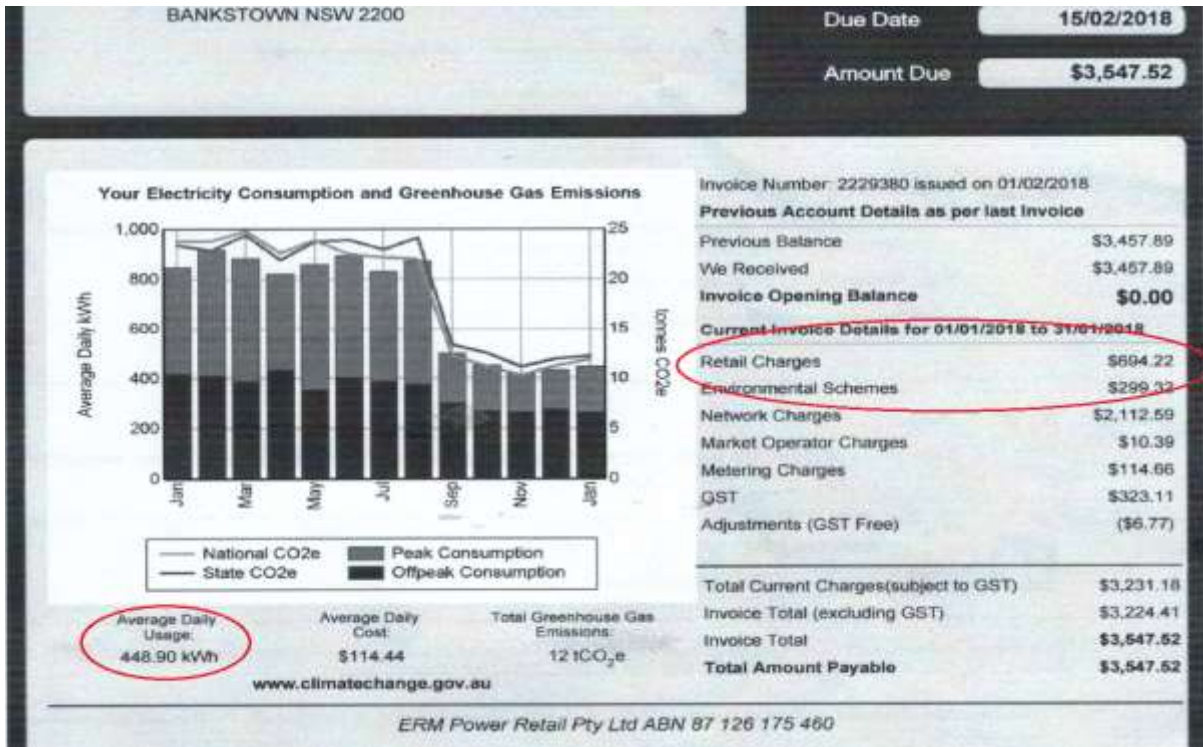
BANKSTOWN NSW 2200

Due Date 15/02/2018

Amount Due $3,547.52

Your Electricity Consumption and Greenhouse Gas Emissions

1,000
800
600
400
200
0

Average Daily kWh

25
20
15
10
5
0

tonnes CO2e

Jan Mar May Jul Sep Nov Jan

National CO2e
State CO2e
Peak Consumption
Offpeak Consumption

Average Daily Usage: 448.90 kWh

Average Daily Cost: $114.44

Total Greenhouse Gas Emissions: 12 $tCO_2e$

www.climatechange.gov.au

Invoice Number: 2229380 issued on 01/02/2018

**Previous Account Details as per last Invoice**

| | |
|---|---|
| Previous Balance | $3,457.89 |
| We Received | $3,457.89 |
| **Invoice Opening Balance** | **$0.00** |

**Current Invoice Details for 01/01/2018 to 31/01/2018**

| | |
|---|---|
| Retail Charges | $694.22 |
| Environmental Schemes | $299.32 |
| Network Charges | $2,112.59 |
| Market Operator Charges | $10.39 |
| Metering Charges | $114.66 |
| GST | $323.11 |
| Adjustments (GST Free) | ($6.77) |

| | |
|---|---|
| Total Current Charges(subject to GST) | $3,231.18 |
| Invoice Total (excluding GST) | $3,224.41 |
| Invoice Total | $3,547.52 |
| **Total Amount Payable** | **$3,547.52** |

ERM Power Retail Pty Ltd ABN 87 126 175 460